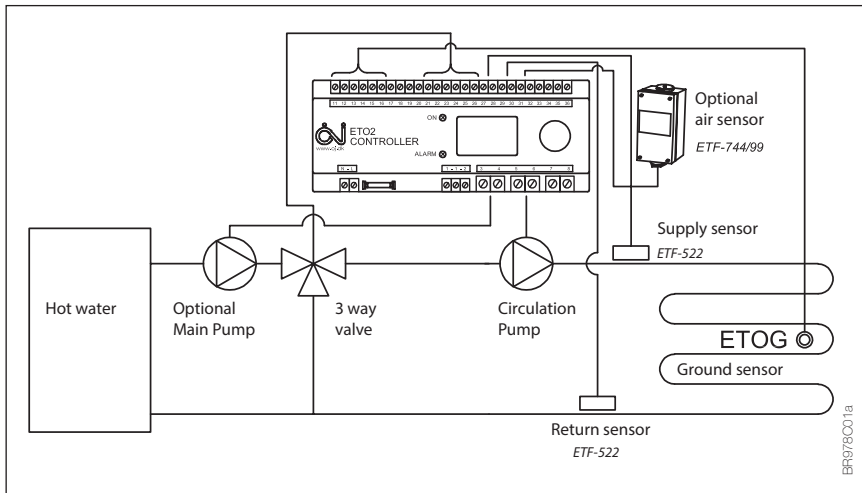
11 12 13 14 15 16 17 18 19 20 21 22 23 24 25 26 27 28 29 30 31 32 33 34 35 36

ON
ETO2
CONTROLLER
www.oj.dk
ALARM

1 2 3 4 5 6 7 8

Optional air sensor
ETF-744/99

Supply sensor
ETF-522

Hot water

Optional Main Pump

3 way valve

Circulation Pump

ETOG

Ground sensor

Return sensor
ETF-522

BR978C01a